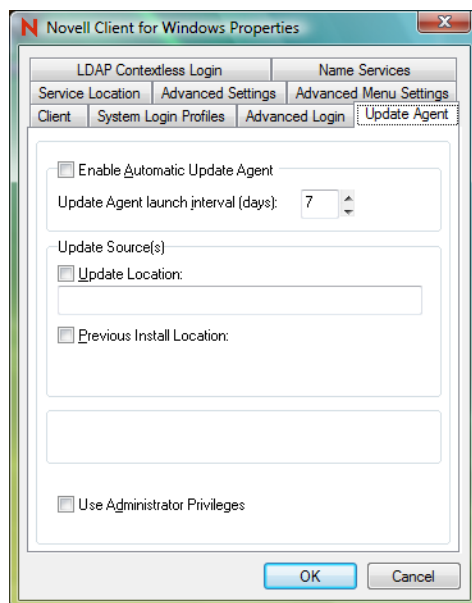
N Novell Client for Windows Properties

LDAP Contextless Login | Name Services
Service Location | Advanced Settings | Advanced Menu Settings
Client | System Login Profiles | Advanced Login | Update Agent

Enable Automatic Update Agent

Update Agent launch interval (days): 7

Update Source(s)

Update Location:

Previous Install Location:

Use Administrator Privileges

OK | Cancel